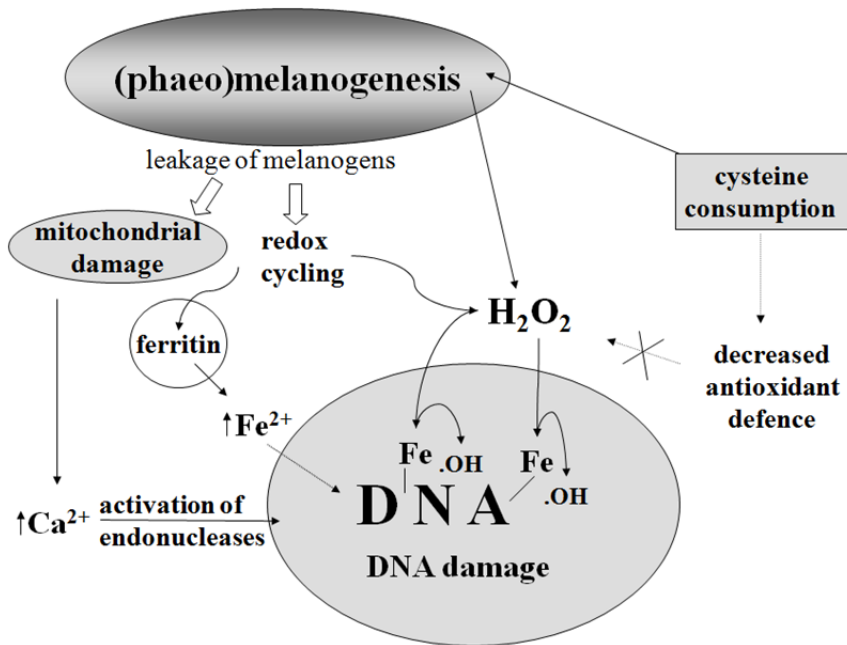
(phaeo)melanogenesis

leakage of melanogens

cysteine consumption

mitochondrial damage

redox cycling

$H_2O_2$

ferritin

decreased antioxidant defence

↑$Fe^{2+}$

Fe .OH

Fe .OH

↑$Ca^{2+}$ activation of endonucleases

DNA

DNA damage